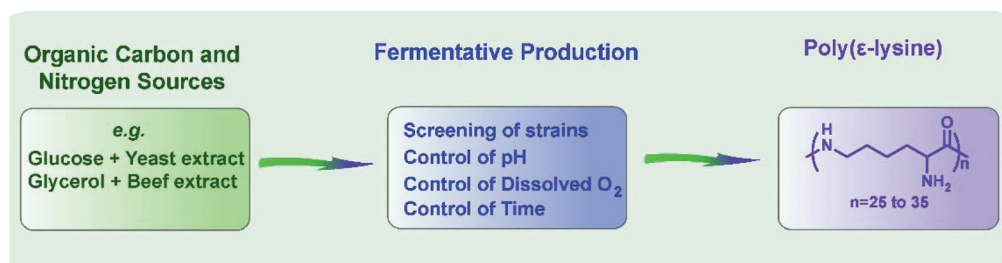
Organic Carbon and Nitrogen Sources

e.g.
Glucose + Yeast extract
Glycerol + Beef extract

Fermentative Production

Screening of strains
Control of pH
Control of Dissolved $O_2$
Control of Time

Poly(ε-lysine)

H
N
O
n
$NH_2$
n=25 to 35